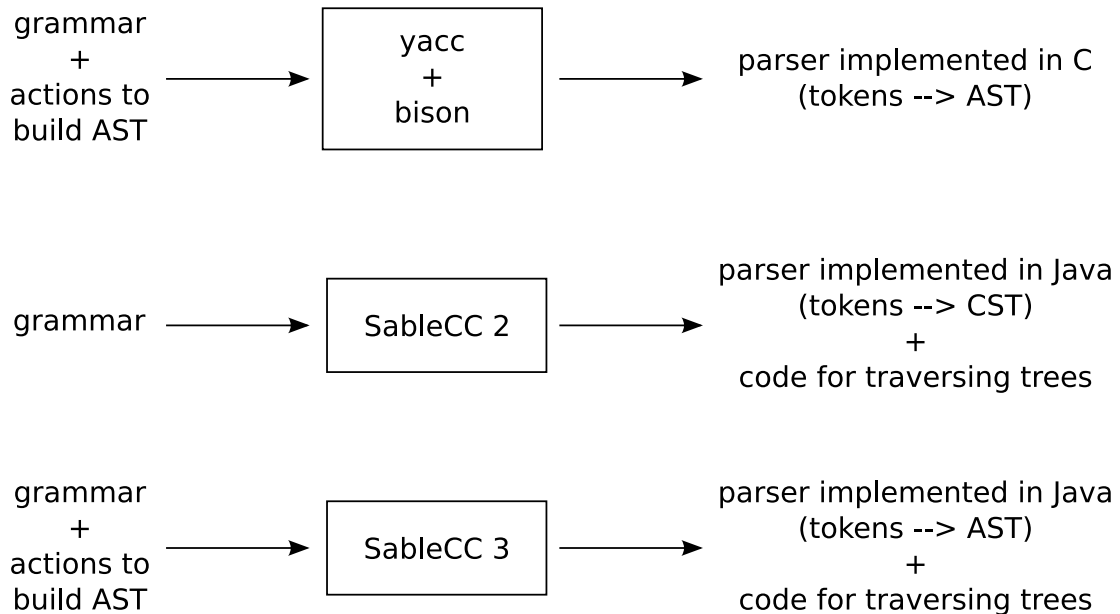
grammar
+
actions to
build AST

yacc
+
bison

parser implemented in C
(tokens --> AST)

grammar

SableCC 2

parser implemented in Java
(tokens --> CST)
+
code for traversing trees

grammar
+
actions to
build AST

SableCC 3

parser implemented in Java
(tokens --> AST)
+
code for traversing trees